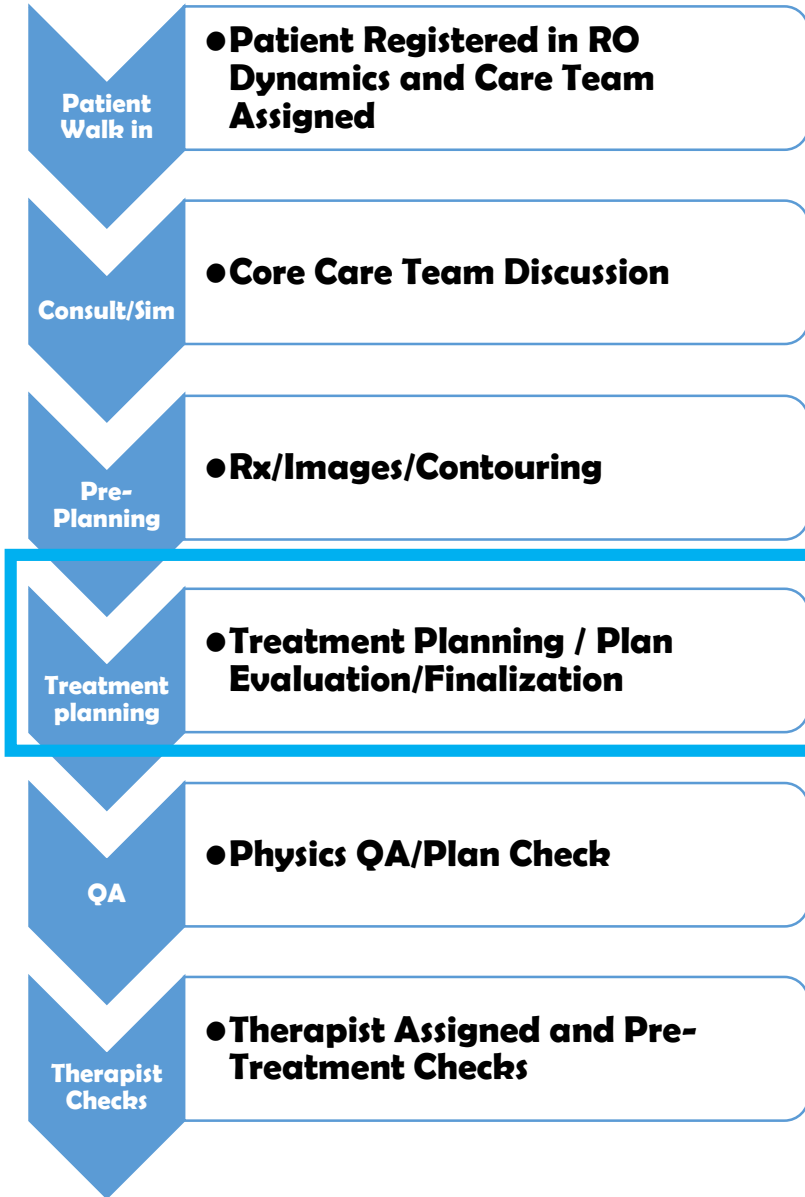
Patient Walk in

●Patient Registered in RO Dynamics and Care Team Assigned

Consult/Sim

●Core Care Team Discussion

Pre-Planning

●Rx/Images/Contouring

Treatment planning

●Treatment Planning / Plan Evaluation/Finalization

QA

●Physics QA/Plan Check

Therapist Checks

●Therapist Assigned and Pre-Treatment Checks